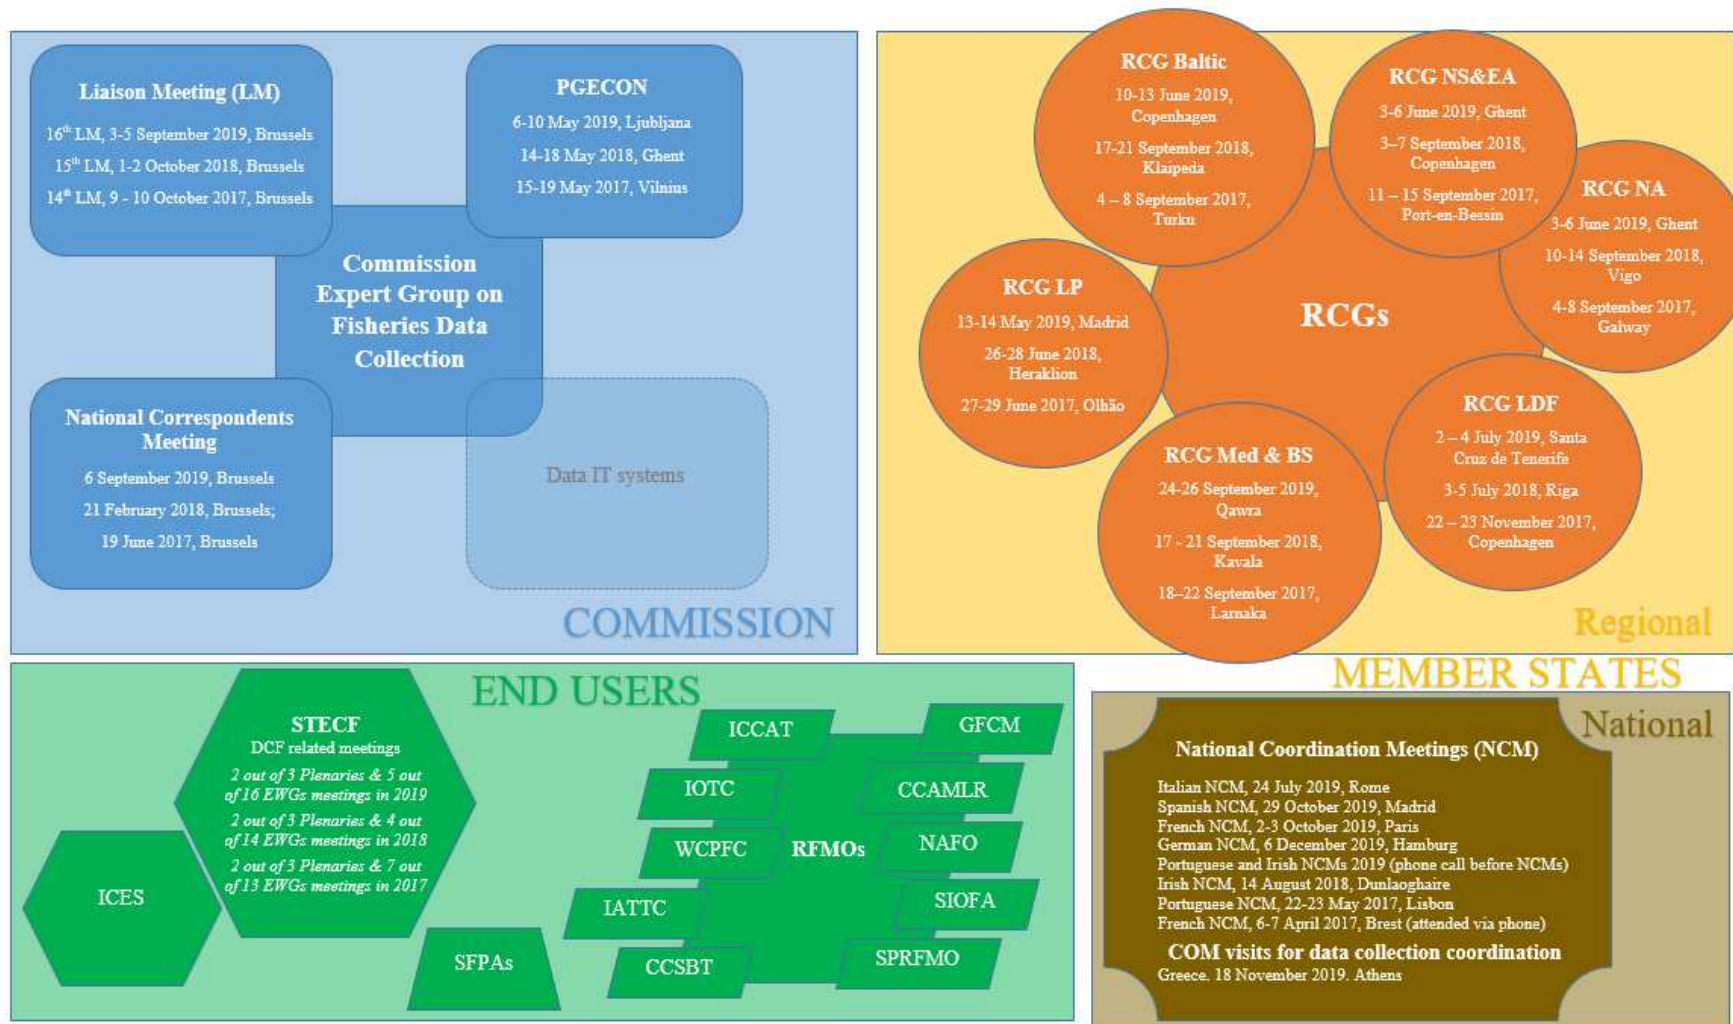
Liaison Meeting (LM)

16$^{th}$ LM, 3-5 September 2019, Brussels

15$^{th}$ LM, 1-2 October 2018, Brussels

14$^{th}$ LM, 9 - 10 October 2017, Brussels

PGECON

6-10 May 2019, Ljubljana

14-18 May 2018, Ghent

15-19 May 2017, Vilnius

Commission Expert Group on Fisheries Data Collection

National Correspondents Meeting

6 September 2019, Brussels

21 February 2018, Brussels;

19 June 2017, Brussels

Data IT systems

COMMISSION

RCG Baltic

10-13 June 2019, Copenhagen

17-21 September 2018, Klaipeda

4 – 8 September 2017, Turku

RCG NS&EA

3-6 June 2019, Ghent

3–7 September 2018, Copenhagen

11 – 15 September 2017, Port-en-Bessin

RCG NA

3-6 June 2019, Ghent

10-14 September 2018, Vigo

4-8 September 2017, Galway

RCG LP

13-14 May 2019, Madrid

26-28 June 2018, Heraklion

27-29 June 2017, Olhão

RCGs

RCG LDF

2 – 4 July 2019, Santa Cruz de Tenerife

3-5 July 2018, Riga

22 – 23 November 2017, Copenhagen

RCG Med & BS

24-26 September 2019, Qawra

17 - 21 September 2018, Kavala

18–22 September 2017, Larnaka

Regional

MEMBER STATES

END USERS

STECF

DCF related meetings

2 out of 3 Plenaries & 5 out of 16 EWGs meetings in 2019

2 out of 3 Plenaries & 4 out of 14 EWGs meetings in 2018

2 out of 3 Plenaries & 7 out of 13 EWGs meetings in 2017

ICES

SFPAs

ICCAT

GFCM

IOTC

CCAMLR

WCPFC

RFMOs

NAFO

IATTC

SIOFA

CCSBT

SPRFMO

National

National Coordination Meetings (NCM)

Italian NCM, 24 July 2019, Rome
Spanish NCM, 29 October 2019, Madrid
French NCM, 2-3 October 2019, Paris
German NCM, 6 December 2019, Hamburg
Portuguese and Irish NCMs 2019 (phone call before NCMs)
Irish NCM, 14 August 2018, Dunlaoghaire
Portuguese NCM, 22-23 May 2017, Lisbon
French NCM, 6-7 April 2017, Brest (attended via phone)

COM visits for data collection coordination

Greece. 18 November 2019. Athens